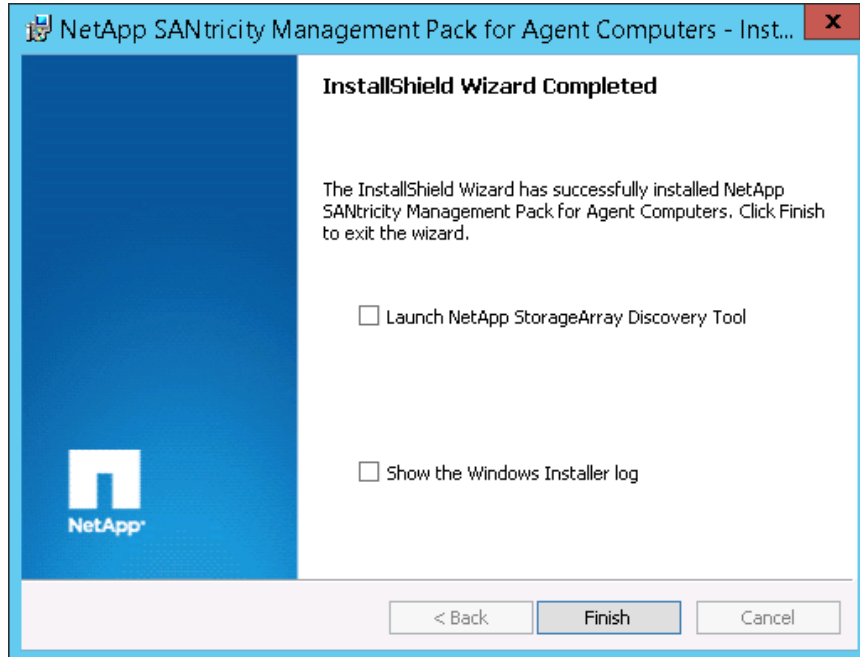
NetApp SANtricity Management Pack for Agent Computers - Inst...

X

InstallShield Wizard Completed

The InstallShield Wizard has successfully installed NetApp SANtricity Management Pack for Agent Computers. Click Finish to exit the wizard.

Launch NetApp StorageArray Discovery Tool

Show the Windows Installer log

NetApp

< Back

Finish

Cancel